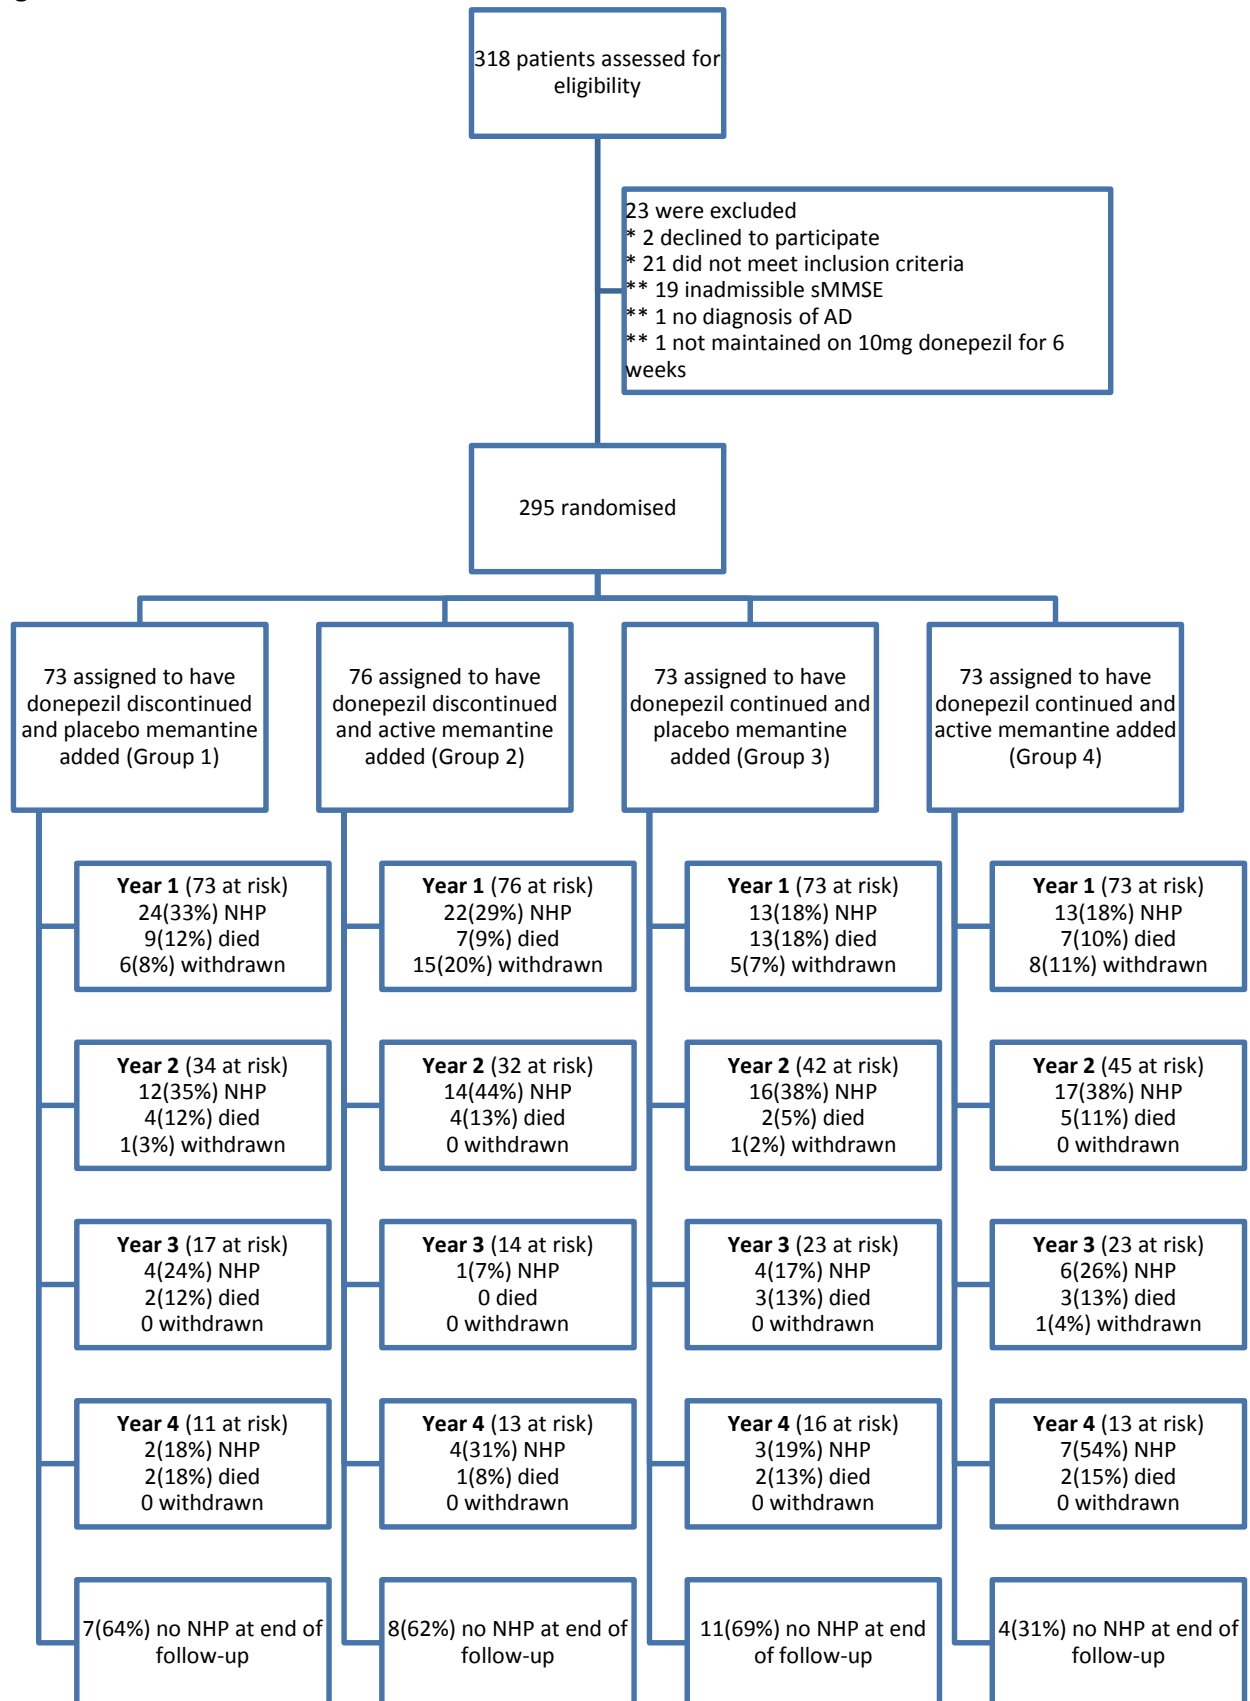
318 patients assessed for eligibility

23 were excluded
* 2 declined to participate
* 21 did not meet inclusion criteria
** 19 inadmissible sMMSE
** 1 no diagnosis of AD
** 1 not maintained on 10mg donepezil for 6 weeks

295 randomised

73 assigned to have donepezil discontinued and placebo memantine added (Group 1)

**Year 1** (73 at risk)
24(33%) NHP
9(12%) died
6(8%) withdrawn

**Year 2** (34 at risk)
12(35%) NHP
4(12%) died
1(3%) withdrawn

**Year 3** (17 at risk)
4(24%) NHP
2(12%) died
0 withdrawn

**Year 4** (11 at risk)
2(18%) NHP
2(18%) died
0 withdrawn

7(64%) no NHP at end of follow-up

76 assigned to have donepezil discontinued and active memantine added (Group 2)

**Year 1** (76 at risk)
22(29%) NHP
7(9%) died
15(20%) withdrawn

**Year 2** (32 at risk)
14(44%) NHP
4(13%) died
0 withdrawn

**Year 3** (14 at risk)
1(7%) NHP
0 died
0 withdrawn

**Year 4** (13 at risk)
4(31%) NHP
1(8%) died
0 withdrawn

8(62%) no NHP at end of follow-up

73 assigned to have donepezil continued and placebo memantine added (Group 3)

**Year 1** (73 at risk)
13(18%) NHP
13(18%) died
5(7%) withdrawn

**Year 2** (42 at risk)
16(38%) NHP
2(5%) died
1(2%) withdrawn

**Year 3** (23 at risk)
4(17%) NHP
3(13%) died
0 withdrawn

**Year 4** (16 at risk)
3(19%) NHP
2(13%) died
0 withdrawn

11(69%) no NHP at end of follow-up

73 assigned to have donepezil continued and active memantine added (Group 4)

**Year 1** (73 at risk)
13(18%) NHP
7(10%) died
8(11%) withdrawn

**Year 2** (45 at risk)
17(38%) NHP
5(11%) died
0 withdrawn

**Year 3** (23 at risk)
6(26%) NHP
3(13%) died
1(4%) withdrawn

**Year 4** (13 at risk)
7(54%) NHP
2(15%) died
0 withdrawn

4(31%) no NHP at end of follow-up